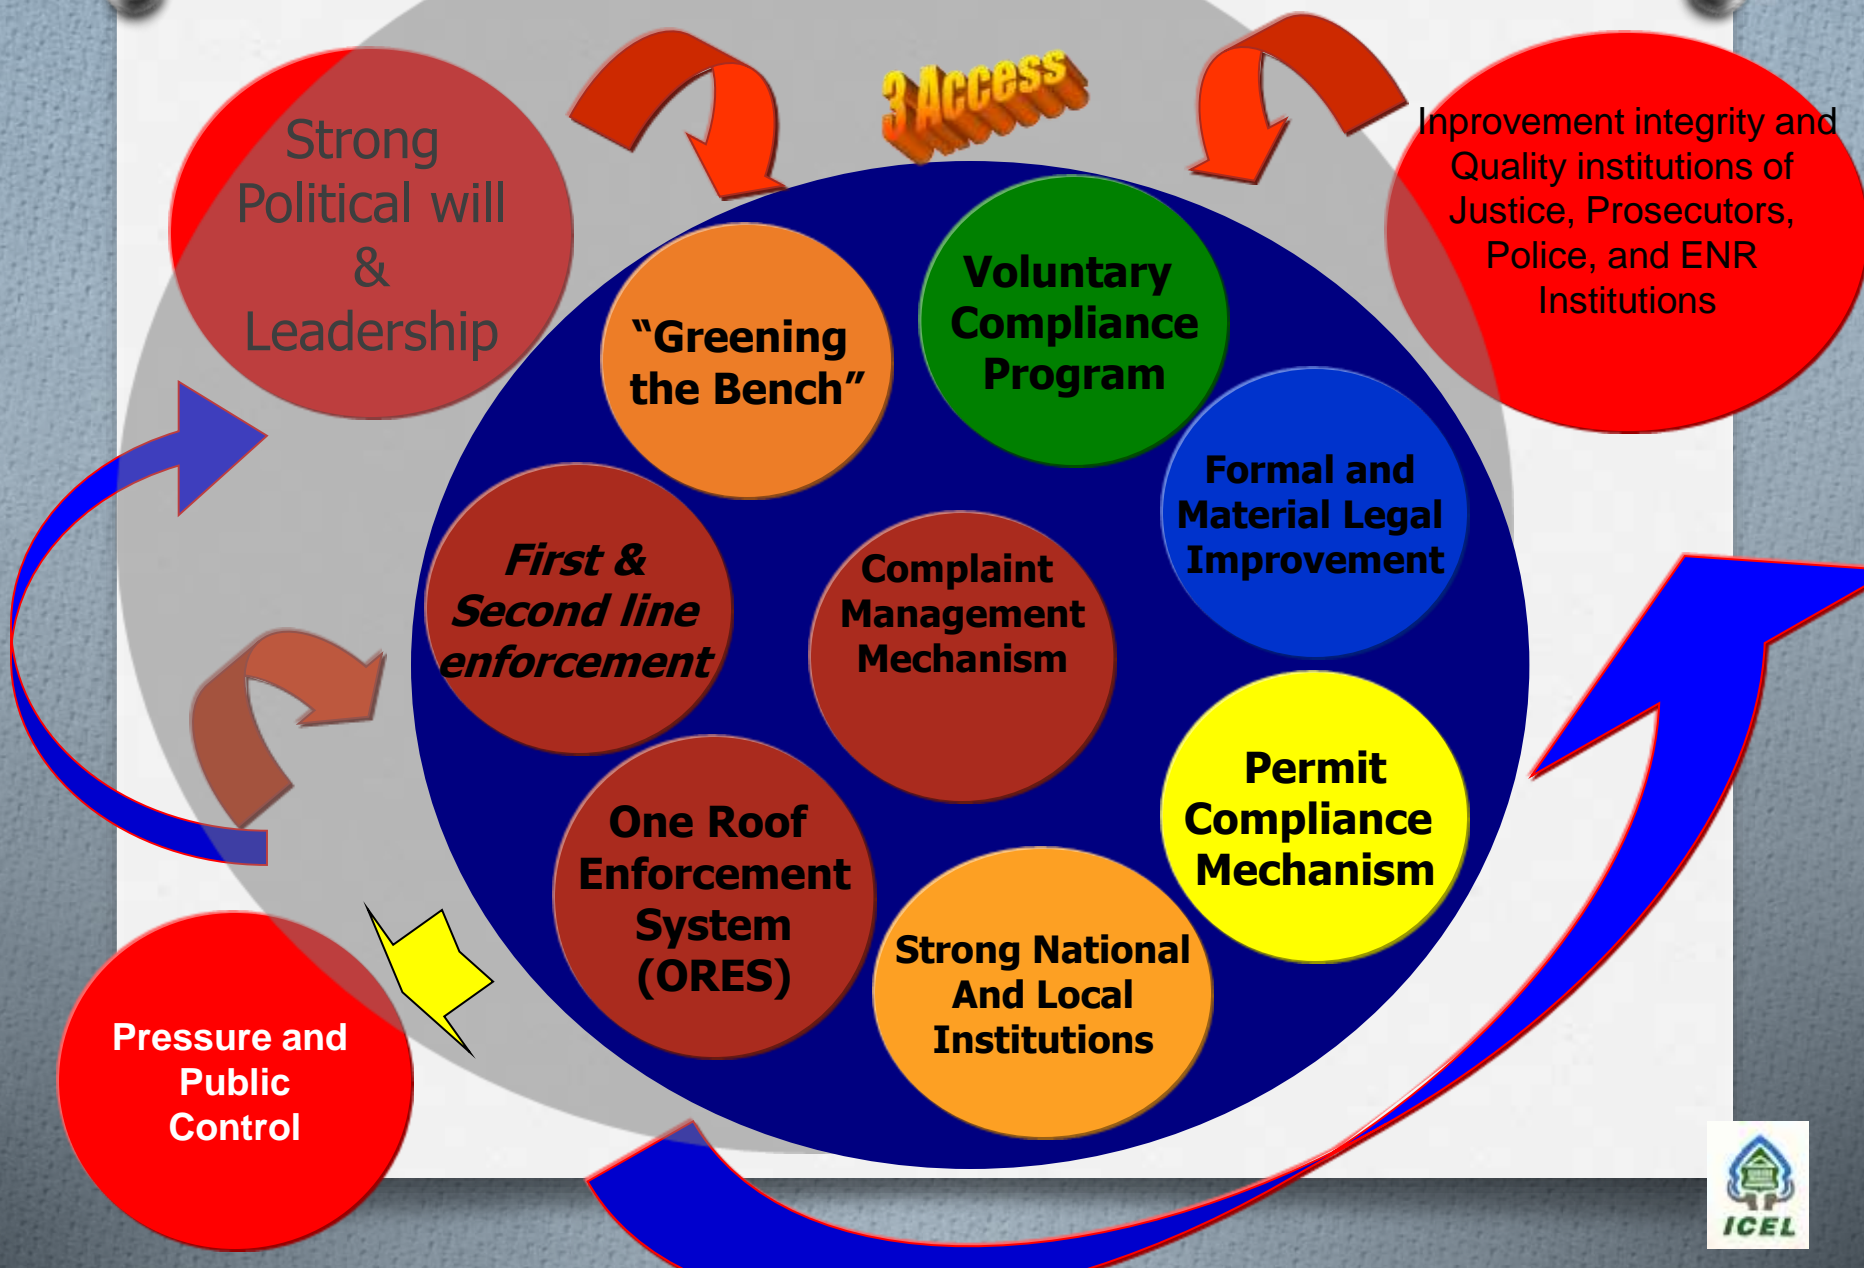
3 Access

Strong Political will & Leadership

Inprovement integrity and Quality institutions of Justice, Prosecutors, Police, and ENR Institutions

"Greening the Bench"

Voluntary Compliance Program

Formal and Material Legal Improvement

First & Second line enforcement

Complaint Management Mechanism

Permit Compliance Mechanism

One Roof Enforcement System (ORES)

Strong National And Local Institutions

Pressure and Public Control

ICEL